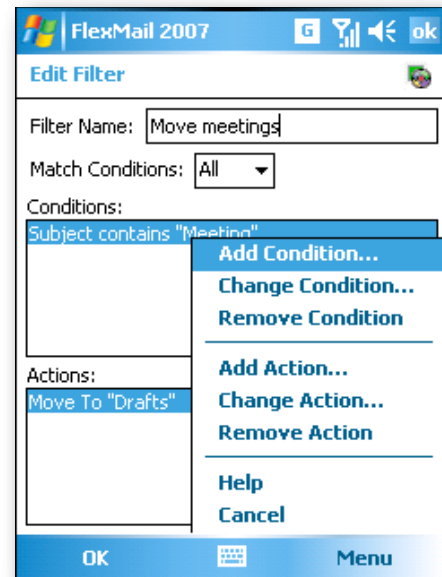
FlexMail 2007
G
ok
Edit Filter
Filter Name: Move meetings
Match Conditions: All
Conditions:
Subject contains "Meeting"
Add Condition...
Change Condition...
Remove Condition
Actions:
Move To "Drafts"
Add Action...
Change Action...
Remove Action
Help
Cancel
OK
Menu